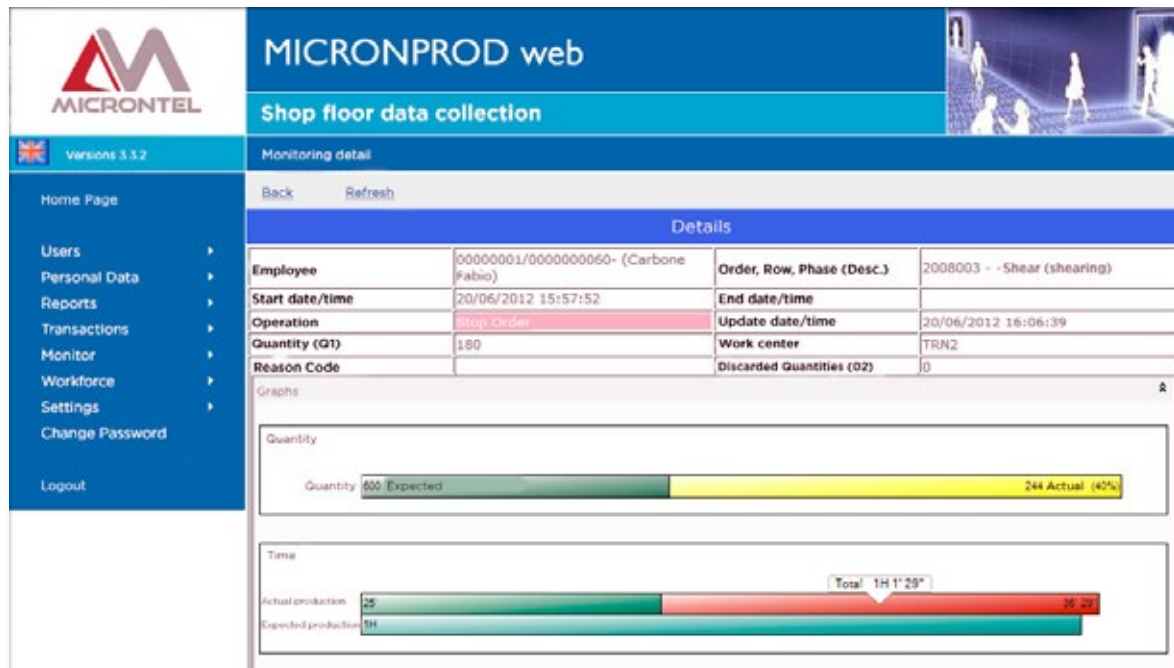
MICRONTEL

MICRONPROD web

Shop floor data collection

Versions 3.3.2

Monitoring detail

Home Page

Users
Personal Data
Reports
Transactions
Monitor
Workforce
Settings
Change Password

Logout

Back Refresh

Details

| Employee | 00000001/0000000060- (Carbone Fabio) | Order, Row, Phase (Desc.) | 2008003 - -Shear (shearing) |
|---|---|---|---|
| Start date/time | 20/06/2012 15:57:52 | End date/time | |
| Operation | Stop Order | Update date/time | 20/06/2012 16:06:39 |
| Quantity (Q1) | 180 | Work center | TRN2 |
| Reason Code | | Discarded Quantities (Q2) | 0 |

Graphs

Quantity

Quantity 600 Expected 244 Actual (40%)

Time

Total 1H 1' 29"

Actual production 25' 36' 29"

Expected production 1H